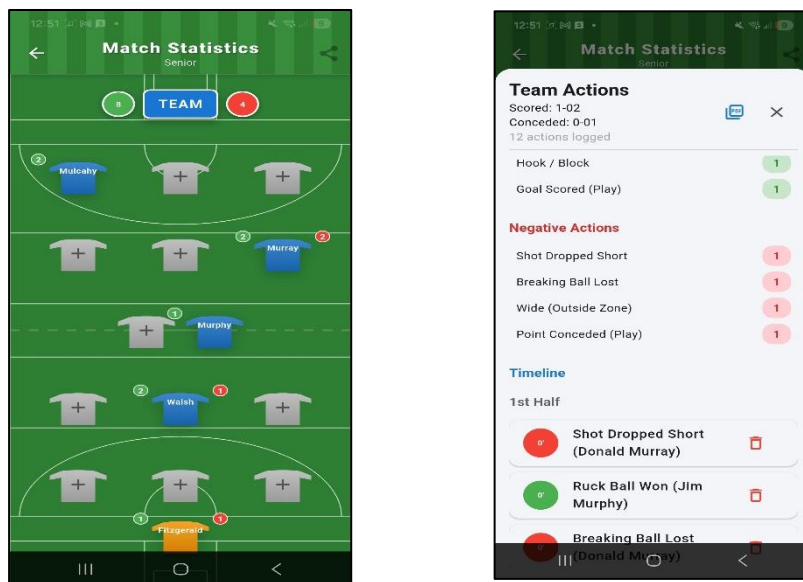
12:51

Match Statistics
Senior

8 TEAM 4

2 Mulcahy

2 Murray 2

1 Murphy

2 Walsh 1

1 Fitzgerald 1

12:51

Match Statistics
Senior

Team Actions
Scored: 1-02
Conceded: 0-01
12 actions logged

Hook / Block 1
Goal Scored (Play) 1

Negative Actions
Shot Dropped Short 1
Breaking Ball Lost 1
Wide (Outside Zone) 1
Point Conceded (Play) 1

Timeline

1st Half

0' Shot Dropped Short (Donald Murray)

0' Ruck Ball Won (Jim Murphy)

0' Breaking Ball Lost (Donald Murray)